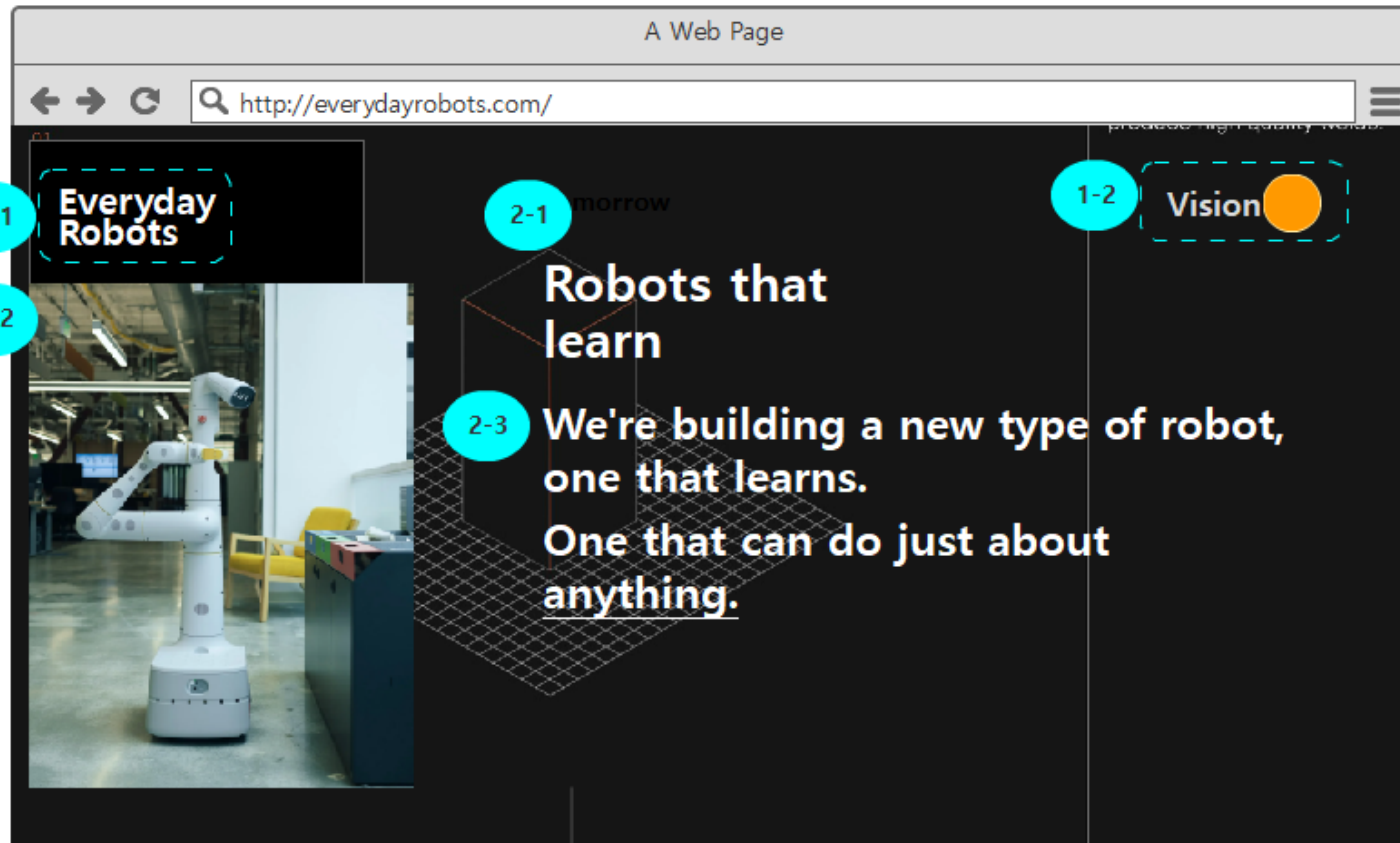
A Web Page

http://everydayrobots.com/

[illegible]

1

Everyday Robots

2

2-1

morrow

1-2

Vision

Robots that learn

2-3

We're building a new type of robot, one that learns.

One that can do just about anything.